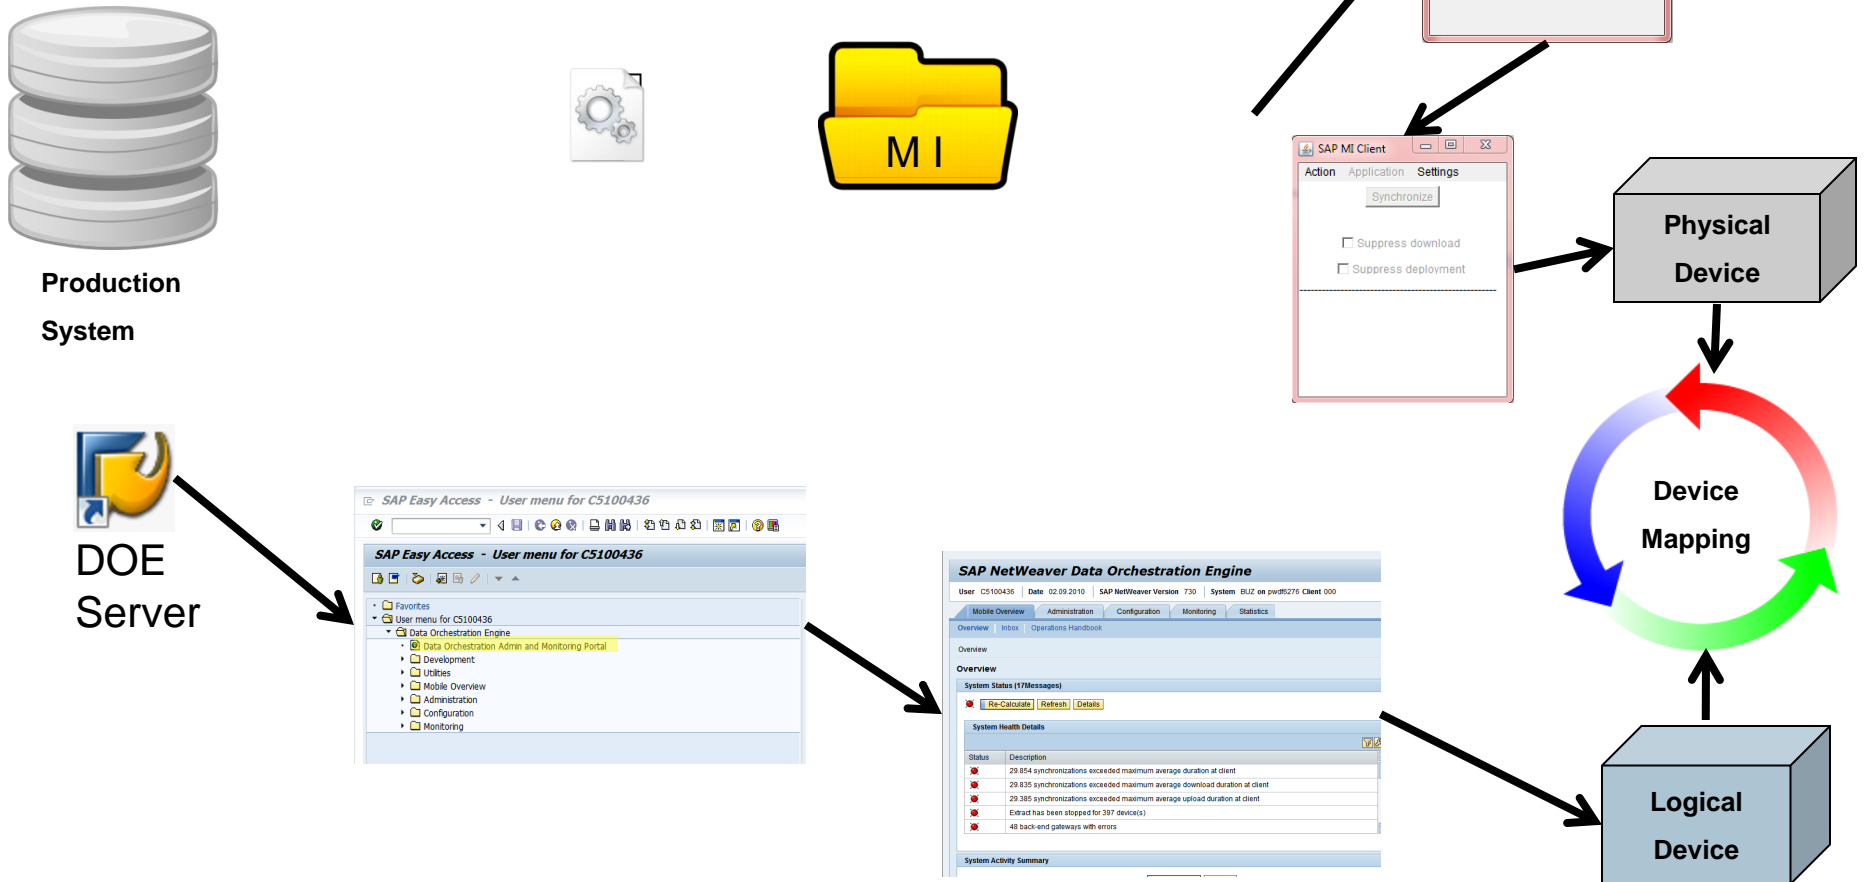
Production System

M I

SAP MI Client
Action Application Settings
Synchronize
Suppress download
Suppress deployment

Physical Device

Device Mapping

DOE Server

SAP Easy Access - User menu for C5100436

SAP Easy Access - User menu for C5100436

Favorites
User menu for C5100436
Data Orchestration Engine
Data Orchestration Admin and Monitoring Portal
Development
Utilities
Mobile Overview
Administration
Configuration
Monitoring

SAP NetWeaver Data Orchestration Engine
User C5100436 | Date 02.09.2010 | SAP NetWeaver Version 730 | System BUZ on pwdf6276 Client 000
Mobile Overview | Administration | Configuration | Monitoring | Statistics
Overview | Inbox | Operations Handbook
Overview
Overview
System Status (17Messages)
Re-Calculate | Refresh | Details
System Health Details

| Status | Description |
|---|---|
| | 29.854 synchronizations exceeded maximum average duration at client |
| | 29.835 synchronizations exceeded maximum average download duration at client |
| | 29.385 synchronizations exceeded maximum average upload duration at client |
| | Extract has been stopped for 397 device(s) |
| | 48 back-end gateways with errors |

System Activity Summary

Logical Device